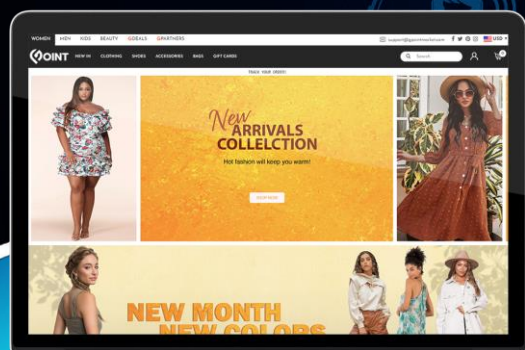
WOMEN MEN KIDS BEAUTY DEALS PARTNERS

support@pointonline.com USD

POINT NEW IN CLOTHING SHOES ACCESSORIES BAGS GIFT CARDS

Search

TRACK YOUR ORDERS

New ARRIVALS COLLECTION

Hot fashion will keep you warm!

SHOP NOW

NEW MONTH NEW COLORS